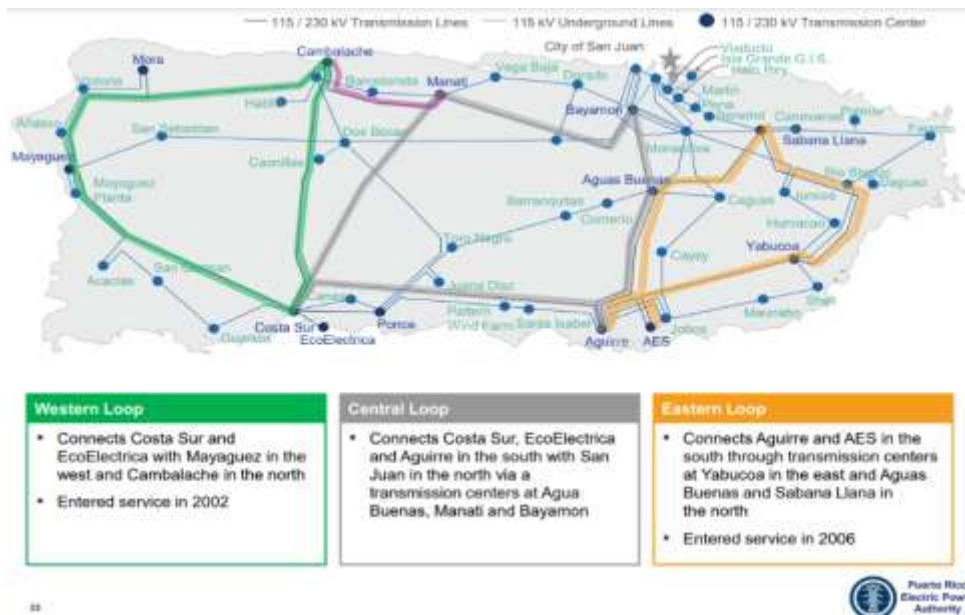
115 / 230 kV Transmission Lines — 115 kV Underground Lines — 115 / 230 kV Transmission Center

Mora
Victoria
Cambalache
Barceloneta
Manati
Vega Baja
Dorado
City of San Juan
Viaducto
Isla Grande G.I.S.
Hato Rey
Martin Pena
Berwind
Canovanas
Fajardo
Sabana Llana
Hatillo
Bayamon
Añasco
San Sebastian
Dos Bocas
Monacillos
Mayaguez
Mayaguez Planta
Caonillas
Aguas Buenas
Rio Blanco
Daguao
Juncos
Caguas
Barranquitas
Comerio
Humacao
Toro Negro
Yabucoa
Cayey
San German
Acacias
Juana Diaz
Santa Isabel
Patillas
Guanica
Costa Sur
EcoElectrica
Ponce
Aguirre
AES
Jobos
Maunabo
Salinas
Wind Farm

Western Loop
• Connects Costa Sur and EcoElectrica with Mayaguez in the west and Cambalache in the north
• Entered service in 2002

Central Loop
• Connects Costa Sur, EcoElectrica and Aguirre in the south with San Juan in the north via a transmission centers at Agua Buenas, Manati and Bayamon

Eastern Loop
• Connects Aguirre and AES in the south through transmission centers at Yabucoa in the east and Aguas Buenas and Sabana Llana in the north
• Entered service in 2006

23

Puerto Rico Electric Power Authority